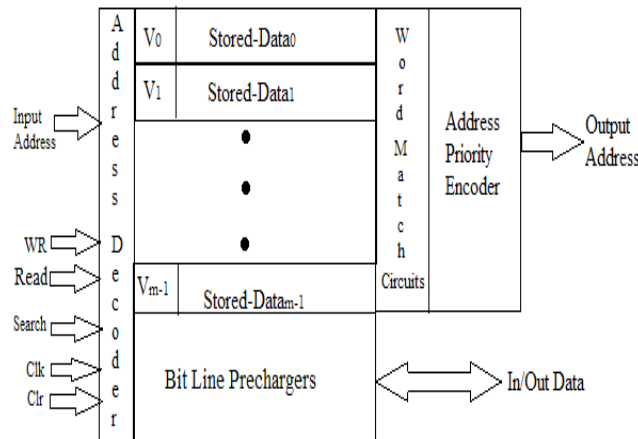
Input Address

WR
Read
Search
Clk
Clr

Address Decoder

$V_0$ Stored-Data$_0$
$V_1$ Stored-Data$_1$
$V_{m-1}$ Stored-Data$_{m-1}$

Bit Line Prechargers

Word Match Circuits

Address Priority Encoder

Output Address

In/Out Data